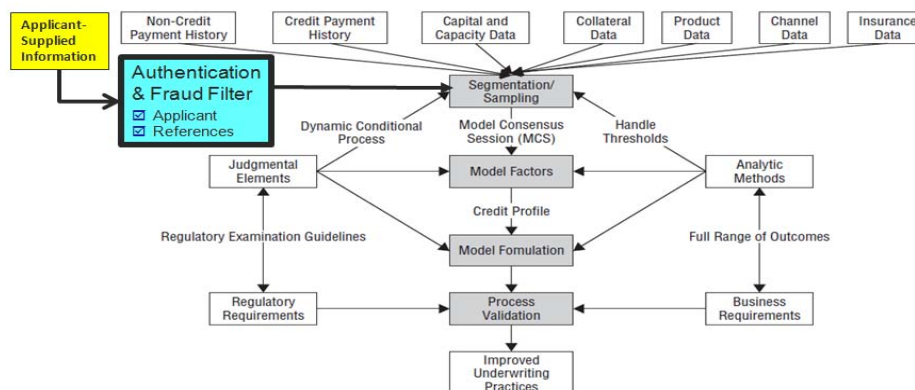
Applicant-Supplied Information

Non-Credit Payment History

Credit Payment History

Capital and Capacity Data

Collateral Data

Product Data

Channel Data

Insurance Data

Authentication & Fraud Filter
☑ Applicant
☑ References

Segmentation/ Sampling

Dynamic Conditional Process

Model Consensus Session (MCS)

Handle Thresholds

Judgmental Elements

Model Factors

Analytic Methods

Credit Profile

Regulatory Examination Guidelines

Model Fomulation

Full Range of Outcomes

Regulatory Requirements

Process Validation

Business Requirements

Improved Underwriting Practices